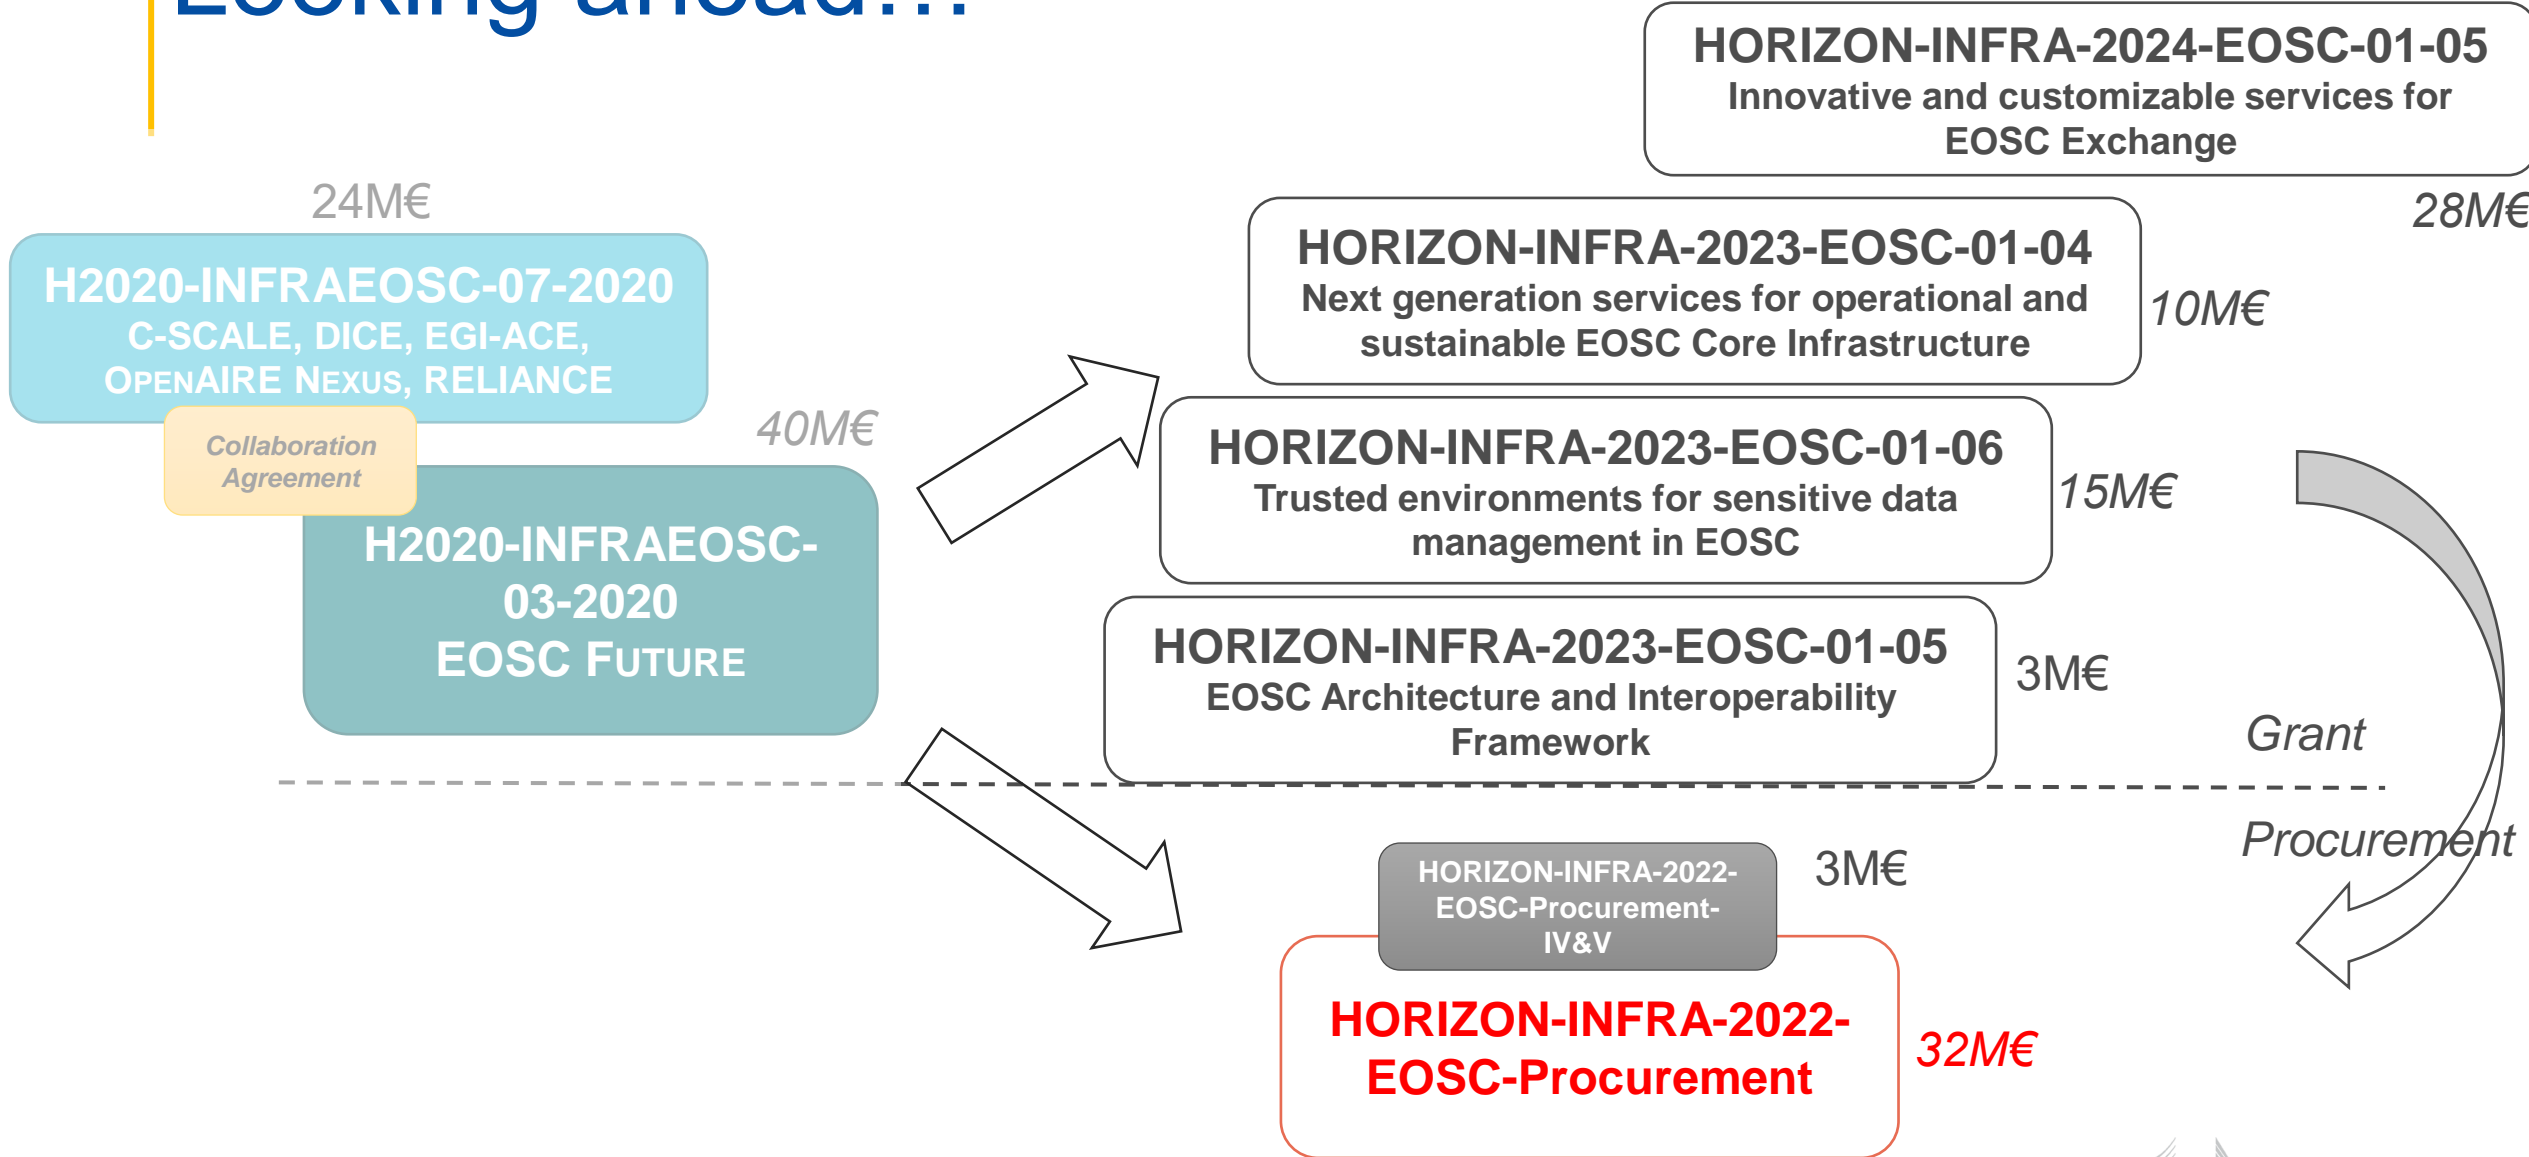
Looking ahead...

HORIZON-INFRA-2024-EOSC-01-05
Innovative and customizable services for EOSC Exchange

28M€

24M€

H2020-INFRAEOSC-07-2020
C-SCALE, DICE, EGI-ACE, OPENAIRE NEXUS, RELIANCE

Collaboration Agreement

40M€

H2020-INFRAEOSC-03-2020
EOSC FUTURE

HORIZON-INFRA-2023-EOSC-01-04
Next generation services for operational and sustainable EOSC Core Infrastructure

10M€

HORIZON-INFRA-2023-EOSC-01-06
Trusted environments for sensitive data management in EOSC

15M€

HORIZON-INFRA-2023-EOSC-01-05
EOSC Architecture and Interoperability Framework

3M€

Grant

Procurement

HORIZON-INFRA-2022-EOSC-Procurement-IV&V

3M€

HORIZON-INFRA-2022-EOSC-Procurement

32M€